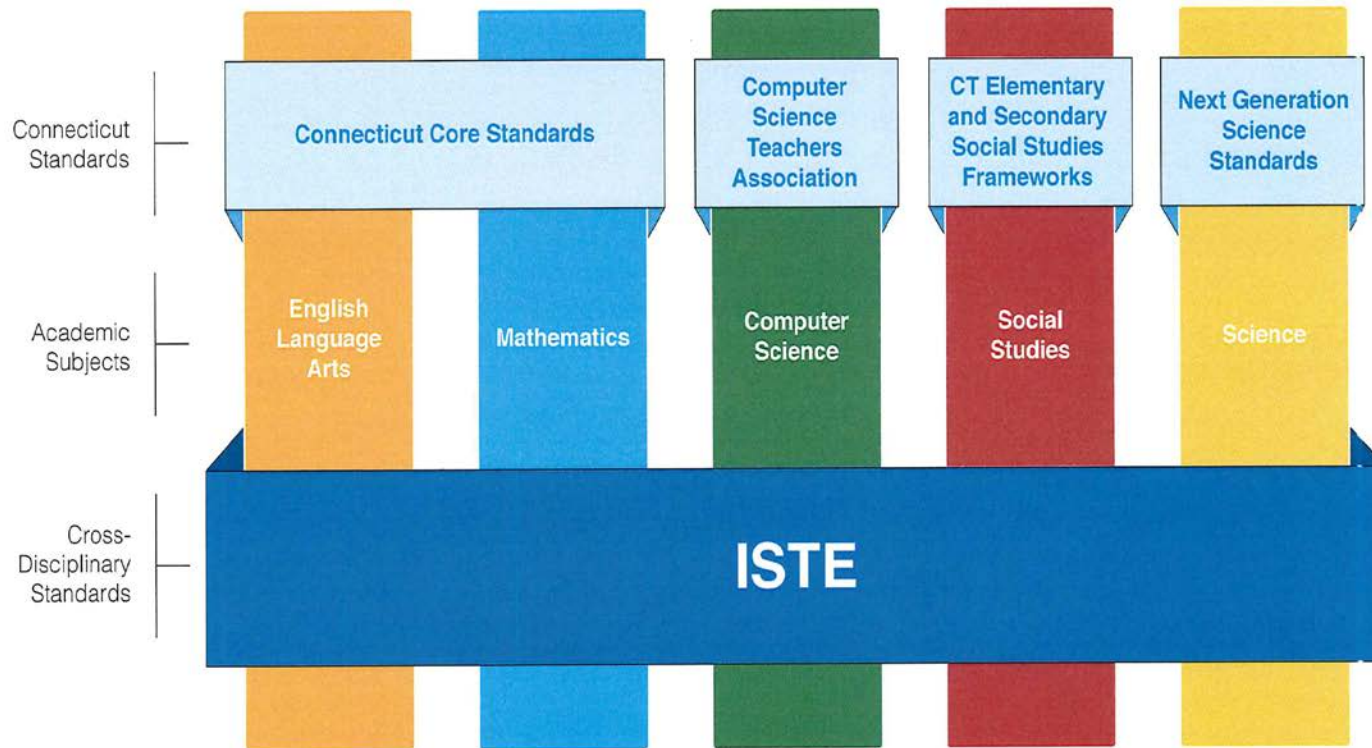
Connecticut Standards

Connecticut Core Standards

Computer Science Teachers Association

CT Elementary and Secondary Social Studies Frameworks

Next Generation Science Standards

Academic Subjects

English Language Arts

Mathematics

Computer Science

Social Studies

Science

Cross-Disciplinary Standards

ISTE